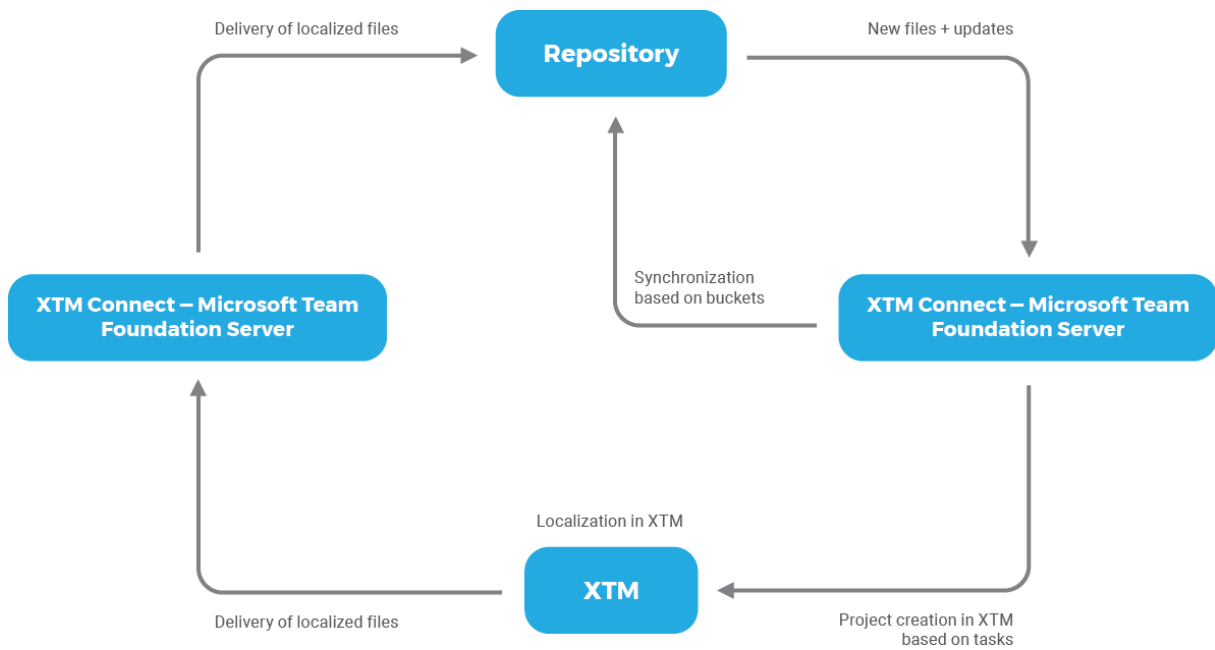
Delivery of localized files

Repository

New files + updates

Synchronization based on buckets

XTM Connect – Microsoft Team Foundation Server

XTM Connect – Microsoft Team Foundation Server

Localization in XTM

XTM

Delivery of localized files

Project creation in XTM based on tasks